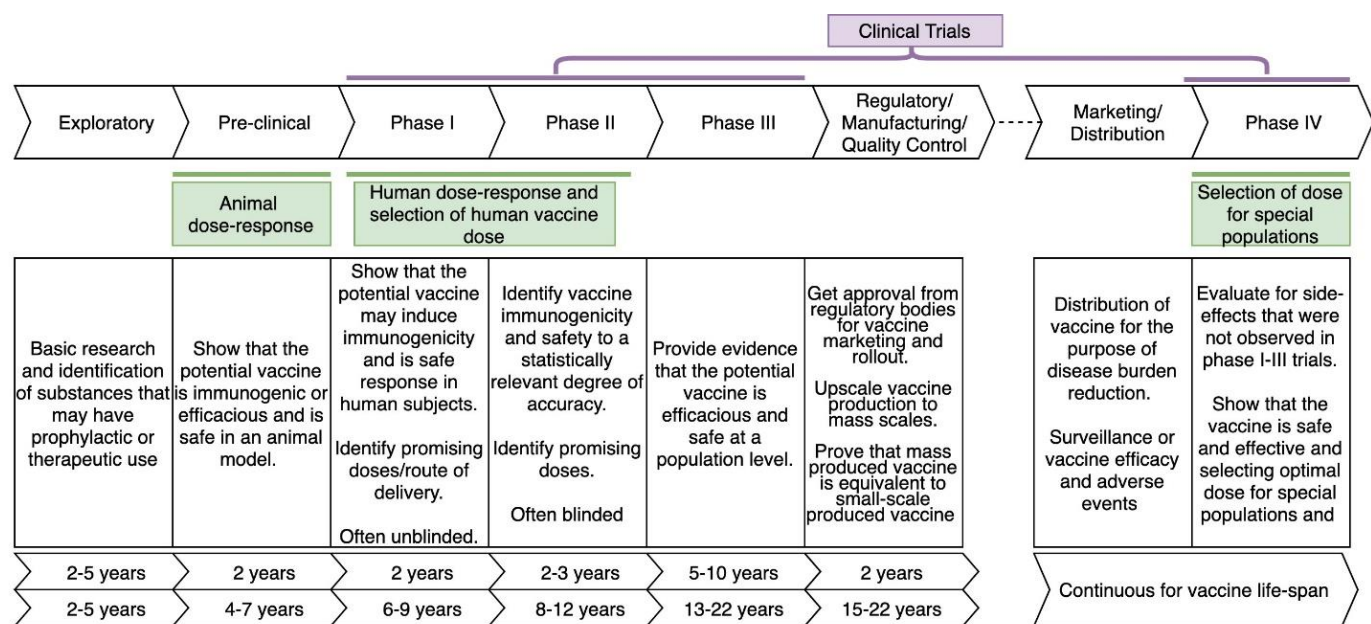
Clinical Trials

Exploratory

Pre-clinical

Phase I

Phase II

Phase III

Regulatory/ Manufacturing/ Quality Control

Marketing/ Distribution

Phase IV

Animal dose-response

Human dose-response and selection of human vaccine dose

Selection of dose for special populations

| Exploratory | Pre-clinical | Phase I | Phase II | Phase III | Regulatory/ Manufacturing/ Quality Control | Marketing/ Distribution | Phase IV |
|---|---|---|---|---|---|---|---|
| Basic research and identification of substances that may have prophylactic or therapeutic use | Show that the potential vaccine is immunogenic or efficacious and is safe in an animal model. | Show that the potential vaccine may induce immunogenicity and is safe response in human subjects. Identify promising doses/route of delivery. Often unblinded. | Identify vaccine immunogenicity and safety to a statistically relevant degree of accuracy. Identify promising doses. Often blinded | Provide evidence that the potential vaccine is efficacious and safe at a population level. | Get approval from regulatory bodies for vaccine marketing and rollout. Upscale vaccine production to mass scales. Prove that mass produced vaccine is equivalent to small-scale produced vaccine | Distribution of vaccine for the purpose of disease burden reduction. Surveillance or vaccine efficacy and adverse events | Evaluate for side-effects that were not observed in phase I-III trials. Show that the vaccine is safe and effective and selecting optimal dose for special populations and |
| 2-5 years | 2 years | 2 years | 2-3 years | 5-10 years | 2 years | Continuous for vaccine life-span | |
| 2-5 years | 4-7 years | 6-9 years | 8-12 years | 13-22 years | 15-22 years | | |